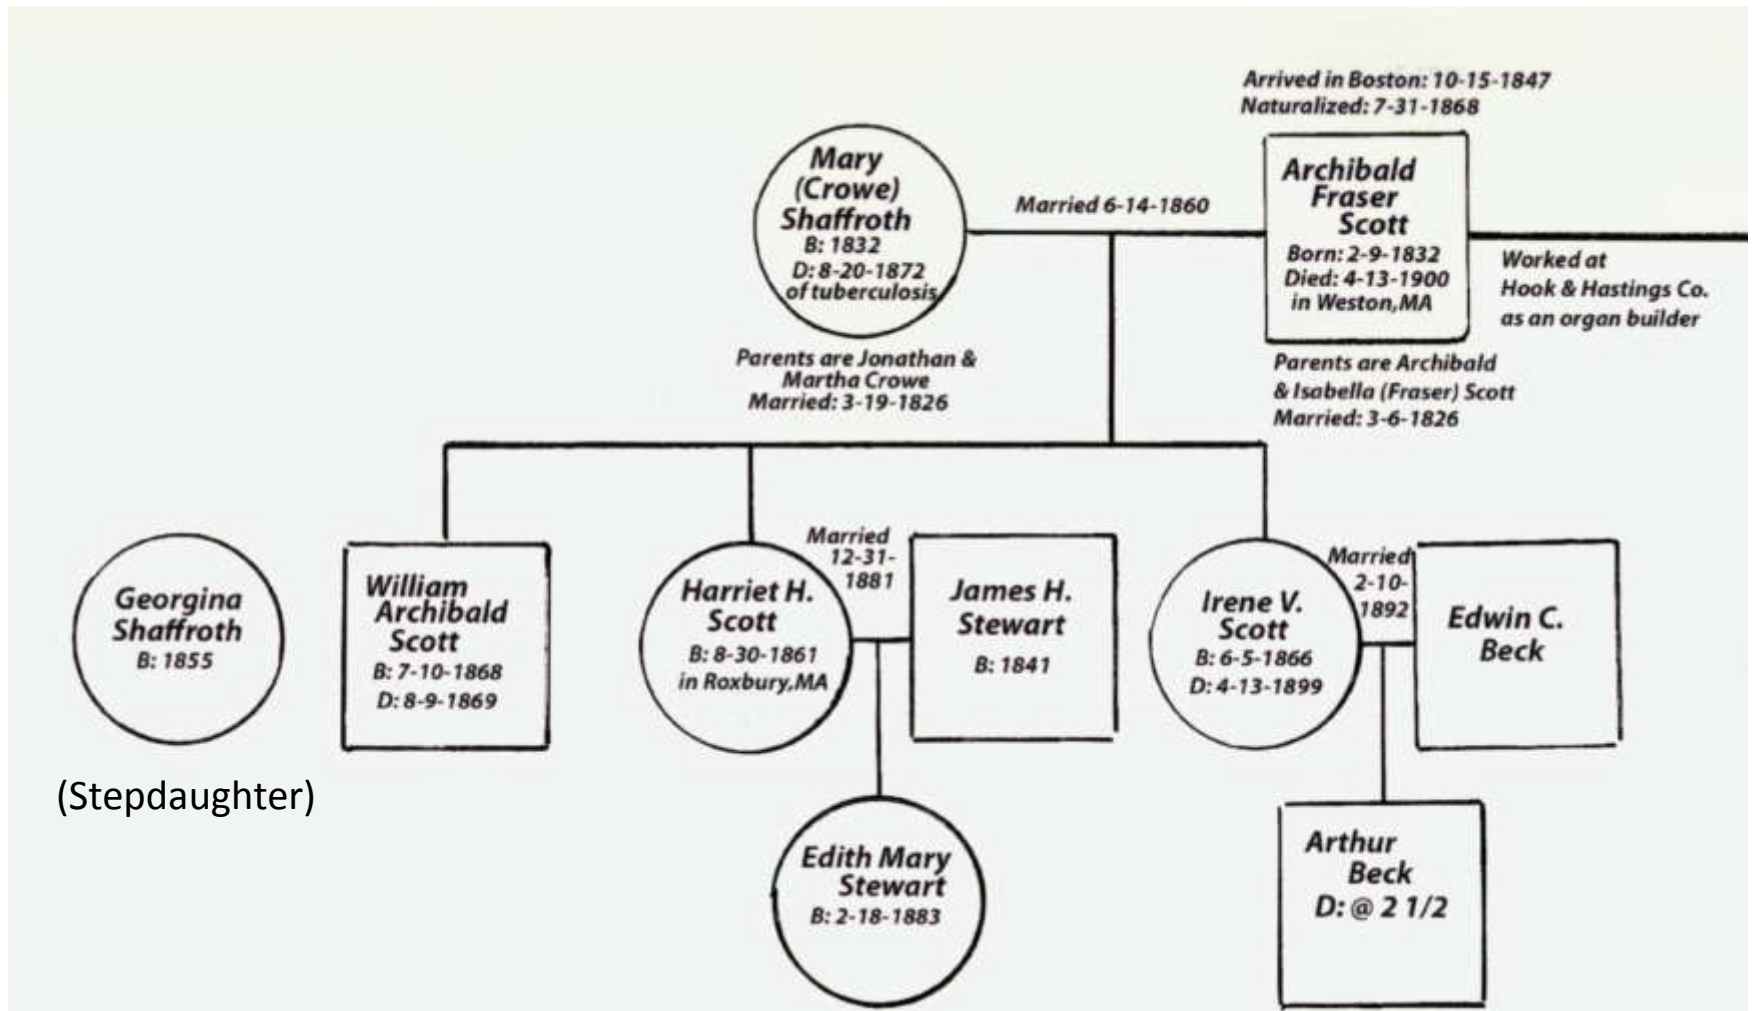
Arrived in Boston: 10-15-1847
Naturalized: 7-31-1868

Mary (Crowe) Shaffroth
B: 1832
D: 8-20-1872 of tuberculosis

Married 6-14-1860

Archibald Fraser Scott
Born: 2-9-1832
Died: 4-13-1900 in Weston,MA

Worked at Hook & Hastings Co. as an organ builder

Parents are Jonathan & Martha Crowe
Married: 3-19-1826

Parents are Archibald & Isabella (Fraser) Scott
Married: 3-6-1826

Georgina Shaffroth
B: 1855

(Stepdaughter)

William Archibald Scott
B: 7-10-1868
D: 8-9-1869

Harriet H. Scott
B: 8-30-1861 in Roxbury,MA

Married 12-31-1881

James H. Stewart
B: 1841

Irene V. Scott
B: 6-5-1866
D: 4-13-1899

Married 2-10-1892

Edwin C. Beck

Edith Mary Stewart
B: 2-18-1883

Arthur Beck
D: @ 2 1/2